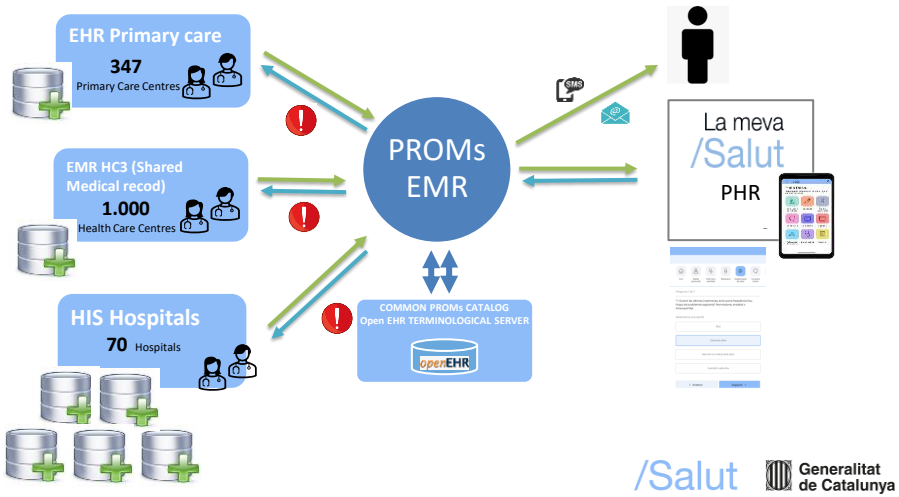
EHR Primary care
347
Primary Care Centres

EMR HC3 (Shared Medical recod)
1.000
Health Care Centres

HIS Hospitals
70 Hospitals

PROMs EMR

SMS

COMMON PROMs CATALOG
Open EHR TERMINOLOGICAL SERVER
openEHR

La meva
/Salut
PHR

/Salut
Generalitat de Catalunya